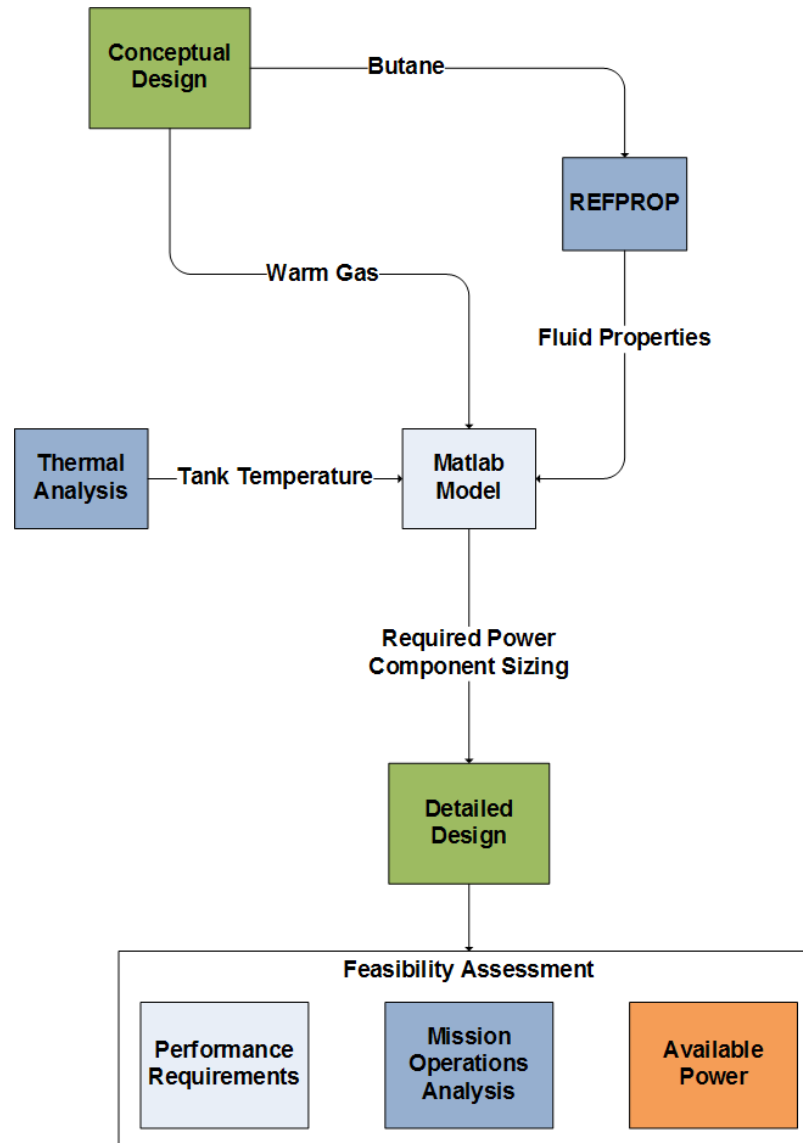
Conceptual Design

Butane

REFPROP

Warm Gas

Fluid Properties

Thermal Analysis

Tank Temperature

Matlab Model

Required Power
Component Sizing

Detailed Design

Feasibility Assessment

Performance Requirements

Mission Operations Analysis

Available Power